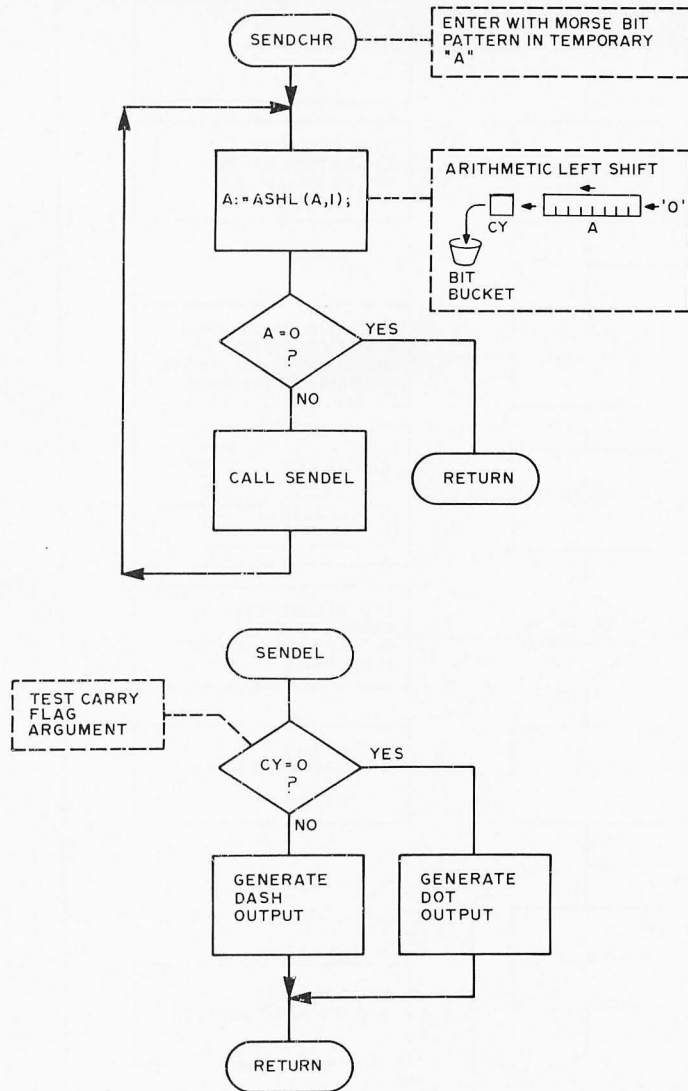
SENDCHR

ENTER WITH MORSE BIT PATTERN IN TEMPORARY "A"

A:=ASHL(A,1);

ARITHMETIC LEFT SHIFT

CY

A

'0'

BIT BUCKET

A=0 ?

YES

NO

CALL SENDEL

RETURN

SENDEL

TEST CARRY FLAG ARGUMENT

CY=0 ?

YES

NO

GENERATE DASH OUTPUT

GENERATE DOT OUTPUT

RETURN